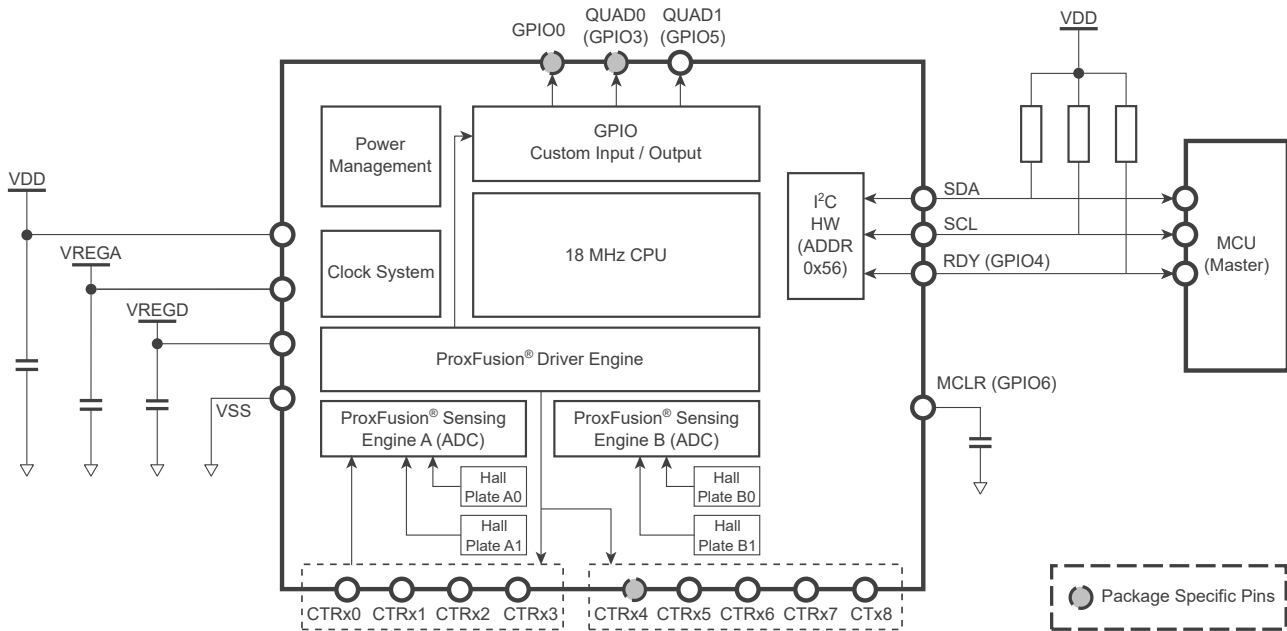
GPIO0
QUAD0 (GPIO3)
QUAD1 (GPIO5)
VDD

Power Management

GPIO
Custom Input / Output

18 MHz CPU

Clock System

ProxFusion® Driver Engine

ProxFusion® Sensing Engine A (ADC)

ProxFusion® Sensing Engine B (ADC)

Hall Plate A0
Hall Plate A1
Hall Plate B0
Hall Plate B1

$I^2C$ HW (ADDR 0x56)

SDA
SCL
RDY (GPIO4)

MCU (Master)

MCLR (GPIO6)

VDD
VREGA
VREGD
VSS

CTRx0 CTRx1 CTRx2 CTRx3 CTRx4 CTRx5 CTRx6 CTRx7 CTx8

Package Specific Pins